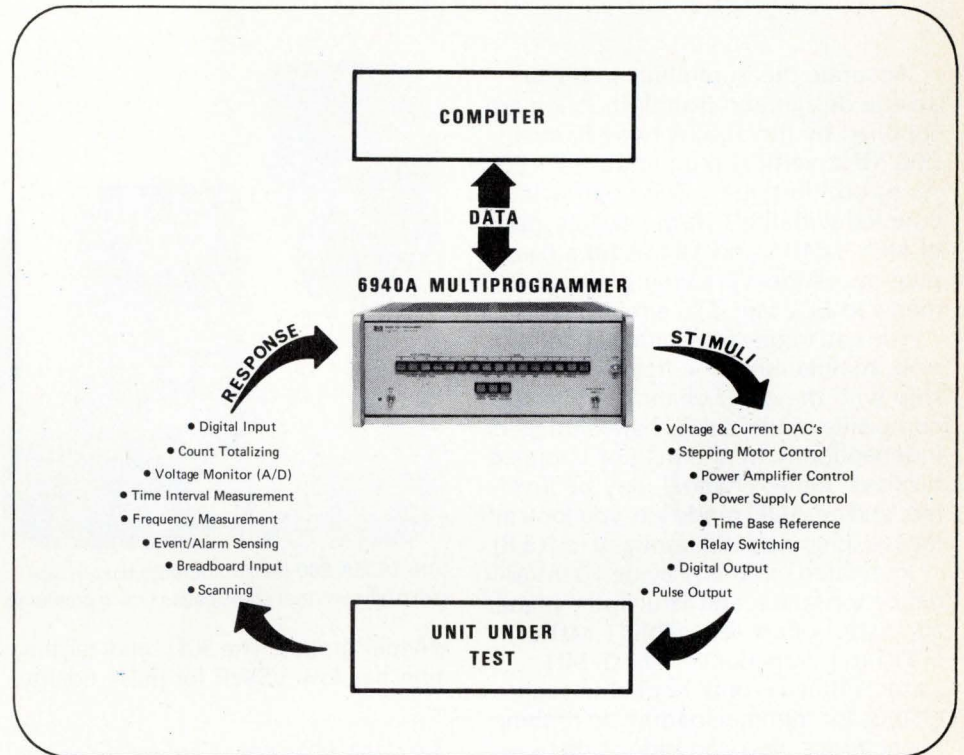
COMPUTER

DATA

6940A MULTIPROGRAMMER

RESPONSE

STIMULI

• Digital Input
• Count Totalizing
• Voltage Monitor (A/D)
• Time Interval Measurement
• Frequency Measurement
• Event/Alarm Sensing
• Breadboard Input
• Scanning

• Voltage & Current DAC's
• Stepping Motor Control
• Power Amplifier Control
• Power Supply Control
• Time Base Reference
• Relay Switching
• Digital Output
• Pulse Output

UNIT UNDER TEST